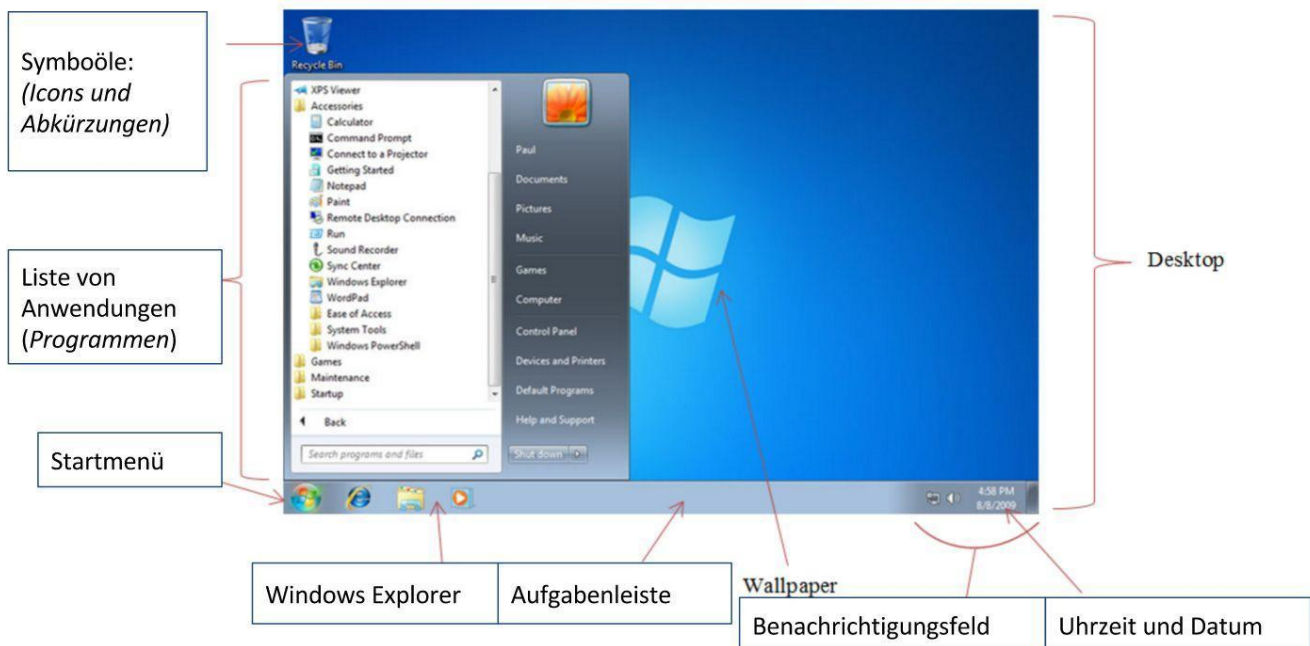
Symboöle: *(Icons und Abkürzungen)*

Recycle Bin

Liste von Anwendungen (*Programmen*)

XPS Viewer
Accessories
Calculator
Command Prompt
Connect to a Projector
Getting Started
Notepad
Paint
Remote Desktop Connection
Run
Sound Recorder
Sync Center
Windows Explorer
WordPad
Ease of Access
System Tools
Windows PowerShell
Games
Maintenance
Startup
Back
Search programs and files

Paul
Documents
Pictures
Music
Games
Computer
Control Panel
Devices and Printers
Default Programs
Help and Support
Shut down

Desktop

Startmenü

4:58 PM
8/8/2009

Windows Explorer | Aufgabenleiste

Wallpaper

Benachrichtigungsfeld | Uhrzeit und Datum